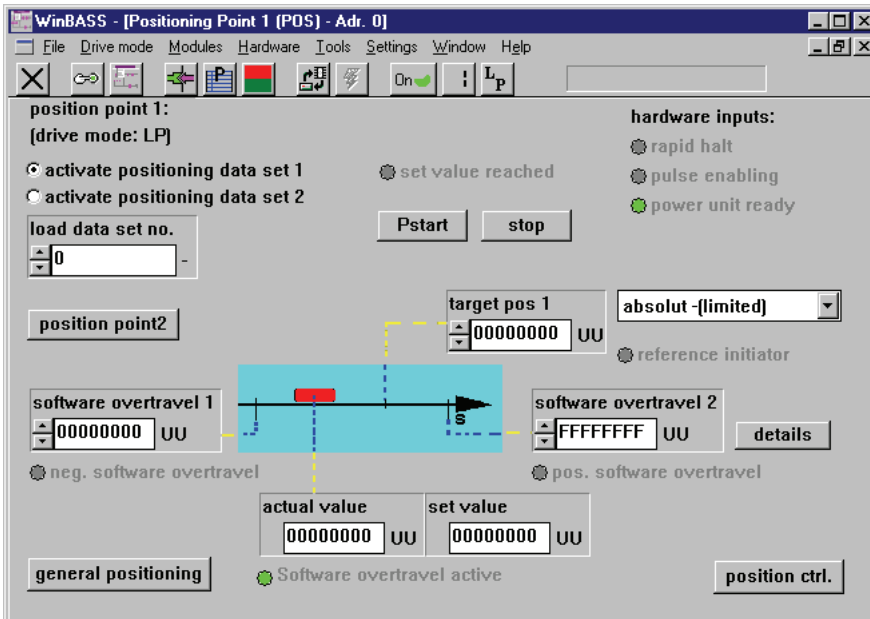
WinBASS - [Positioning Point 1 (POS) - Adr. 0]

File Drive mode Modules Hardware Tools Settings Window Help

On

$L_P$

position point 1:
(drive mode: LP)

hardware inputs:

rapid halt

pulse enabling

power unit ready

activate positioning data set 1

activate positioning data set 2

set value reached

load data set no.

0

-

Pstart

stop

target pos 1

00000000

UU

absolut -(limited)

position point2

reference initiator

software overtravel 1

00000000

UU

s

software overtravel 2

FFFFFFFF

UU

details

neg. software overtravel

pos. software overtravel

actual value

00000000

UU

set value

00000000

UU

general positioning

Software overtravel active

position ctrl.